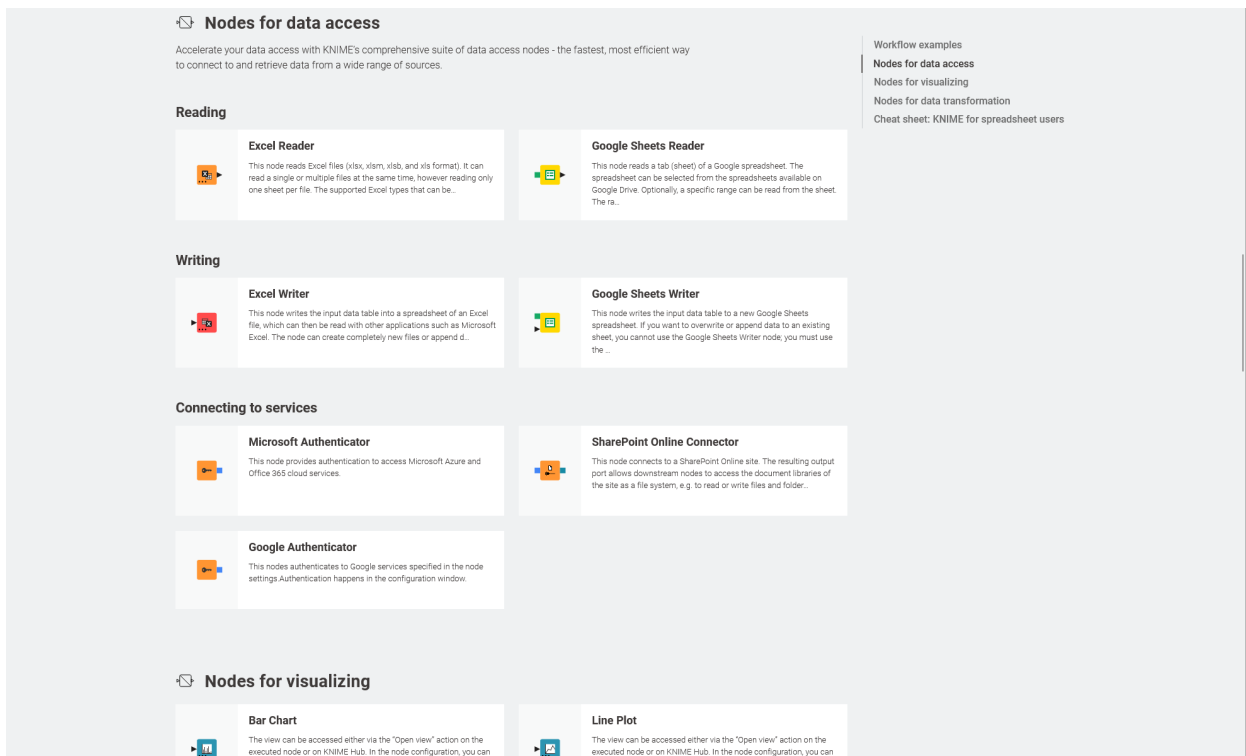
Nodes for data access

Accelerate your data access with KNIME's comprehensive suite of data access nodes - the fastest, most efficient way to connect to and retrieve data from a wide range of sources.

Reading

Excel Reader
This node reads Excel files (xlsx, xlsm, xlsb, and xls format). It can read a single or multiple files at the same time, however reading only one sheet per file. The supported Excel types that can be...

Google Sheets Reader
This node reads a tab (sheet) of a Google spreadsheet. The spreadsheet can be selected from the spreadsheets available on Google Drive. Optionally, a specific range can be read from the sheet. The ra...

Writing

Excel Writer
This node writes the input data table into a spreadsheet of an Excel file, which can then be read with other applications such as Microsoft Excel. The node can create completely new files or append d...

Google Sheets Writer
This node writes the input data table to a new Google Sheets spreadsheet. If you want to overwrite or append data to an existing sheet, you cannot use the Google Sheets Writer node; you must use the ...

Connecting to services

Microsoft Authenticator
This node provides authentication to access Microsoft Azure and Office 365 cloud services.

SharePoint Online Connector
This node connects to a SharePoint Online site. The resulting output port allows downstream nodes to access the document libraries of the site as a file system, e.g. to read or write files and folder...

Google Authenticator
This nodes authenticates to Google services specified in the node settings.Authentication happens in the configuration window.

Nodes for visualizing

Bar Chart
The view can be accessed either via the "Open view" action on the executed node or on KNIME Hub. In the node configuration, you can

Line Plot
The view can be accessed either via the "Open view" action on the executed node or on KNIME Hub. In the node configuration, you can

Workflow examples
Nodes for data access
Nodes for visualizing
Nodes for data transformation
Cheat sheet: KNIME for spreadsheet users